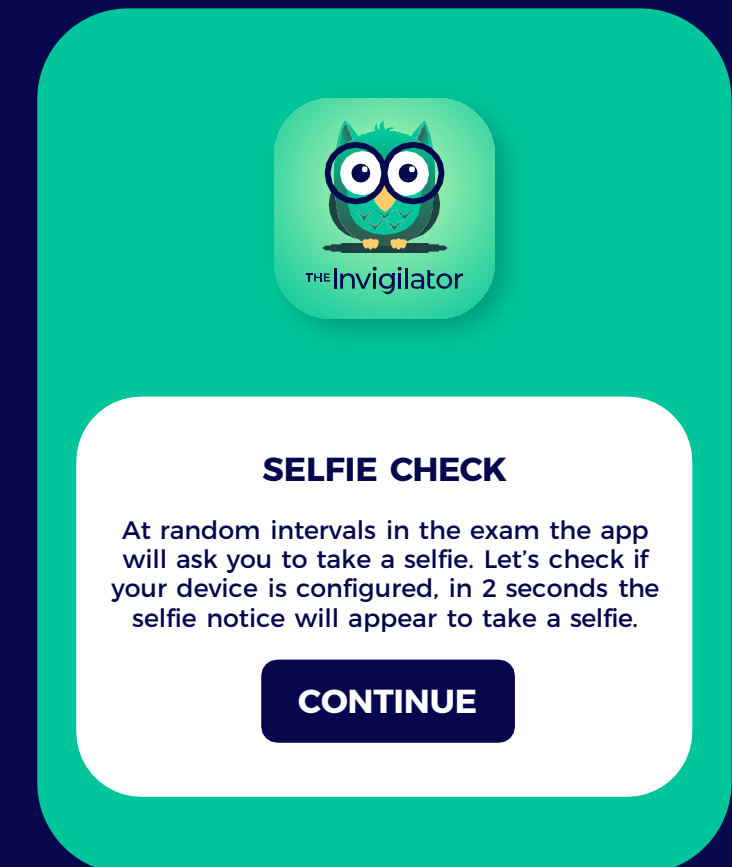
THE Invigilator

SELFIE CHECK

At random intervals in the exam the app will ask you to take a selfie. Let’s check if your device is configured, in 2 seconds the selfie notice will appear to take a selfie.

CONTINUE